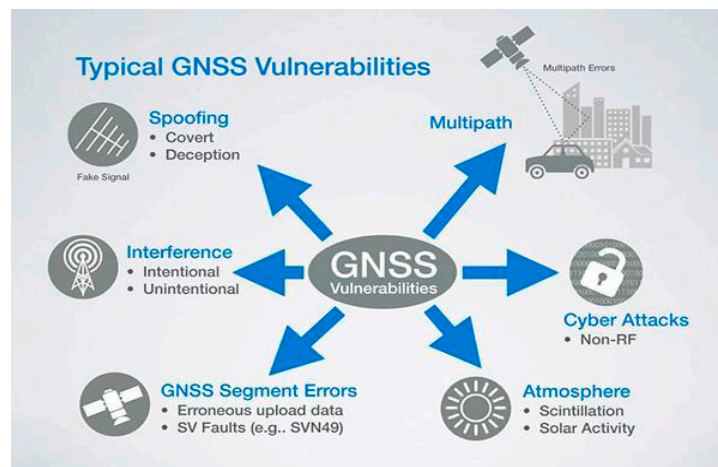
Typical GNSS Vulnerabilities

Spoofing
• Covert
• Deception

Fake Signal

Multipath Errors

Multipath

Interference
• Intentional
• Unintentional

GNSS
Vulnerabilities

Cyber Attacks
• Non-RF

GNSS Segment Errors
• Erroneous upload data
• SV Faults (e.g., SVN49)

Atmosphere
• Scintillation
• Solar Activity